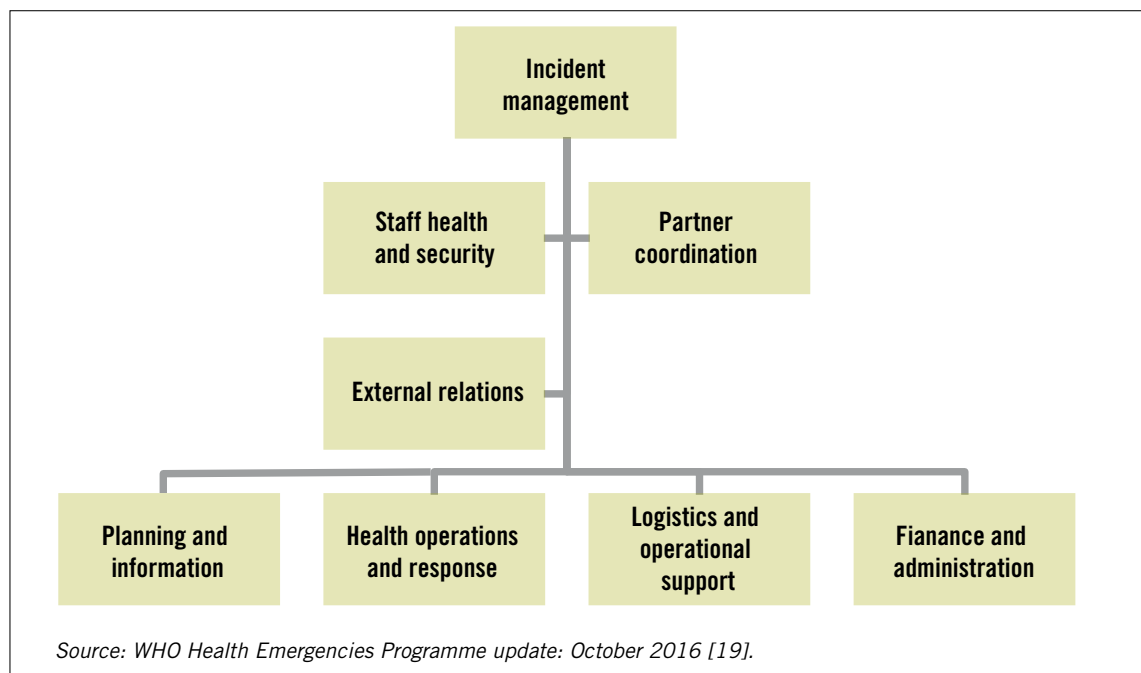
Incident management

Staff health and security

Partner coordination

External relations

Planning and information

Health operations and response

Logistics and operational support

Fianance and administration

Source: WHO Health Emergencies Programme update: October 2016 [19].